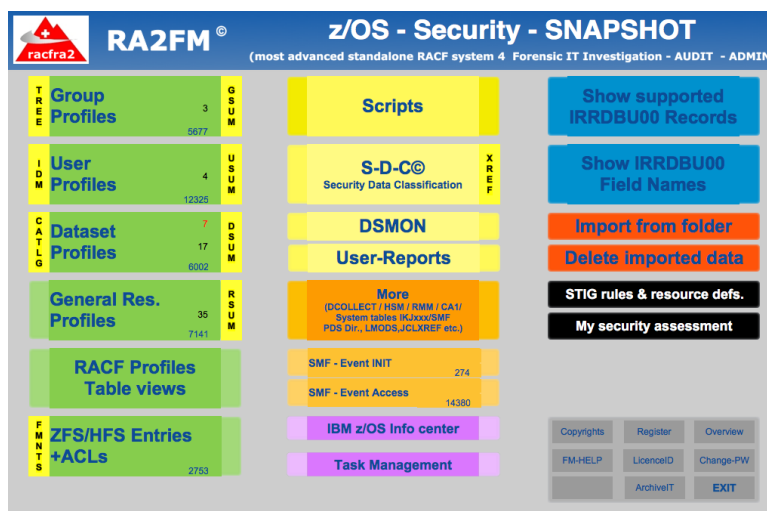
racfra2

RA2FM ©

z/OS - Security - SNAPSHOT

(most advanced standalone RACF system 4 Forensic IT Investigation - AUDIT - ADMIN

TREE

Group Profiles 3 5677

GSUM

IDM

User Profiles 4 12325

USUM

CATLG

Dataset Profiles 7 17 6002

DSUM

General Res. Profiles 35 7141

RSUM

RACF Profiles Table views

FMNTS

ZFS/HFS Entries +ACLs 2753

Scripts

S-D-C©
Security Data Classification

XREF

DSMON

User-Reports

More
(DCOLLECT / HSM / RMM / CA1/ System tables IKJxxx/SMF PDS Dir., LMODS,JCLXREF etc.)

SMF - Event INIT 274

SMF - Event Access 14380

IBM z/OS Info center

Task Management

Show supported IRRDBU00 Records

Show IRRDBU00 Field Names

Import from folder

Delete imported data

STIG rules & resource defs.

My security assessment

Copyrights

Register

Overview

FM-HELP

LicenceID

Change-PW

ArchiveIT

EXIT